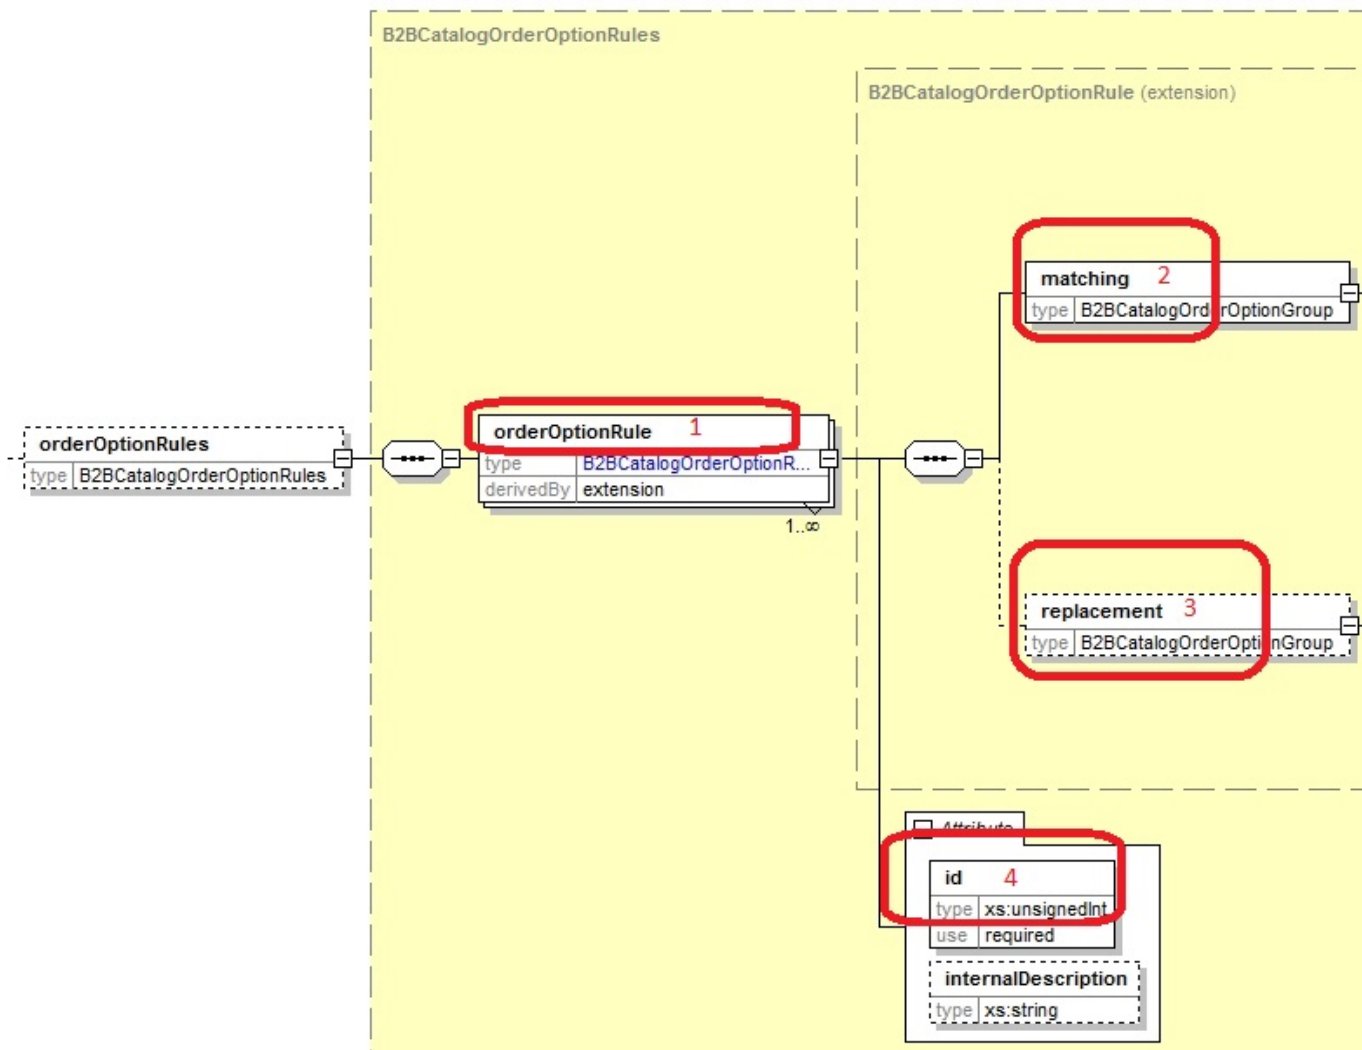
B2BCatalogOrderOptionRules

B2BCatalogOrderOptionRule (extension)

orderOptionRules
type B2BCatalogOrderOptionRules

orderOptionRule 1
type B2BCatalogOrderOptionR...
derivedBy extension
1..∞

matching 2
type B2BCatalogOrd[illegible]rOptionGroup

replacement 3
type B2BCatalogOrderOpti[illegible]nGroup

Attribute

id 4
type xs:unsignedInt
use required

internalDescription
type xs:string